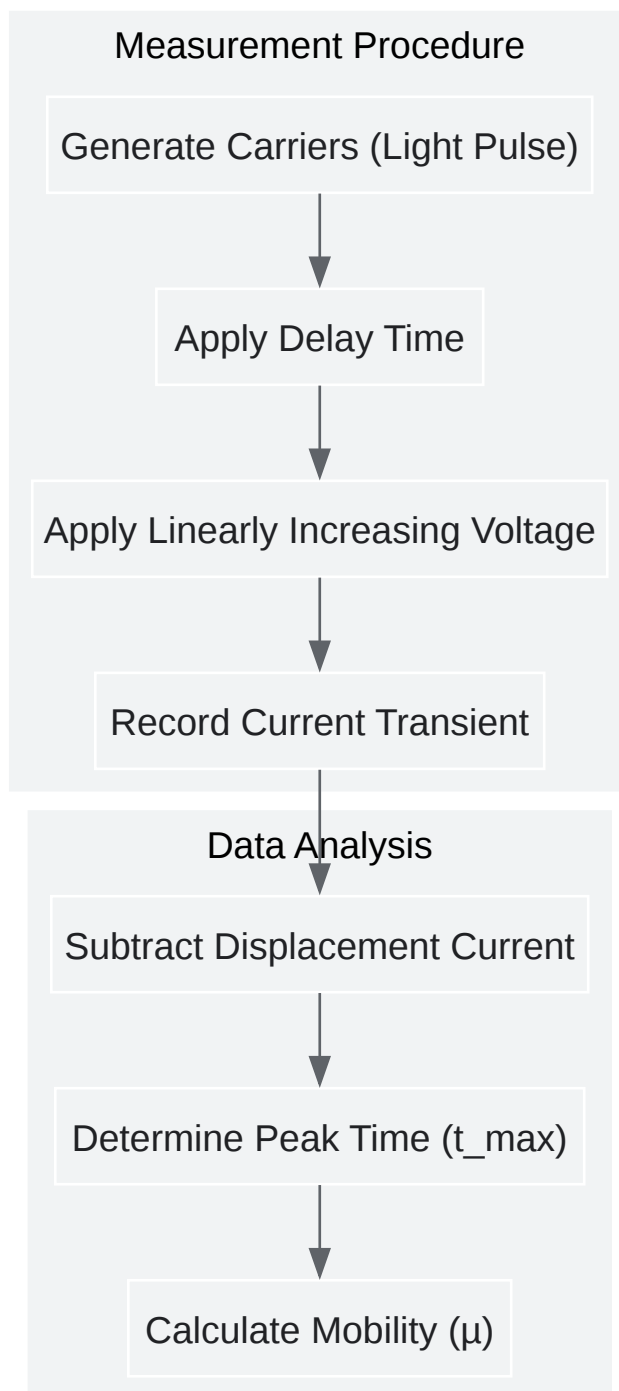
Measurement Procedure

Generate Carriers (Light Pulse)

Apply Delay Time

Apply Linearly Increasing Voltage

Record Current Transient

Data Analysis

Subtract Displacement Current

Determine Peak Time (t_max)

Calculate Mobility (μ)